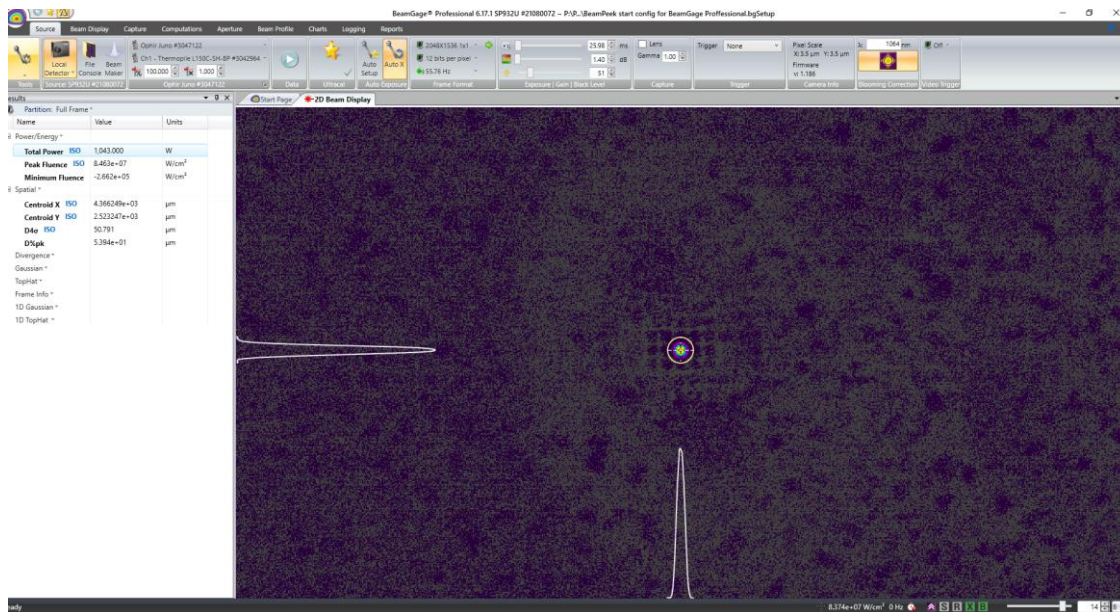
BeamGage® Professional 6.17.1 SP932U #21080072 – P:\P...\BeamPeek start config for BeamGage Proffessional.bgSetup

Source Beam Display Capture Computations Aperture Beam Profile Charts Logging Reports

Ophir Juno #3047122
Ch1 - Thermopile L150C-SH-8P #3042984
100.000 1.000
Local Detector File Console Beam Maker
Tools Source: SP932U #21080072 Ophir Juno #3047122
Delta Ultracal Auto Setup Auto X Auto Exposure
2048X1536 1x1
12 bits per pixel
55.76 Hz
Frame Format
25.98 ms
1.40 dB
51
Exposure | Gain | Black Level
Lens
Gamma 1.00
Capture
Trigger None
Trigger
Pixel Scale
X:5.5 µm Y:5.5 µm
Firmware
vi 1.186
Camera Info
λ: 1064 nm
Blooming Correction
Off
Video Trigger

esults
Partition: Full Frame

| Name | Value | Units |
|---|---|---|
| Power/Energy | | |
| Total Power ISO | 1.043.000 | W |
| Peak Fluence ISO | 8.463e+07 | W/cm² |
| Minimum Fluence | -2.662e+05 | W/cm² |
| Spatial | | |
| Centroid X ISO | 4.366249e+03 | µm |
| Centroid Y ISO | 2.523247e+03 | µm |
| D4σ ISO | 50.791 | µm |
| D%pk | 5.394e+01 | µm |
| Divergence | | |
| Gaussian | | |
| TopHat | | |
| Frame Info | | |
| 1D Gaussian | | |
| 1D TopHat | | |

Start Page 2D Beam Display

eady
8.374e+07 W/cm² 0 Hz S R X B 14